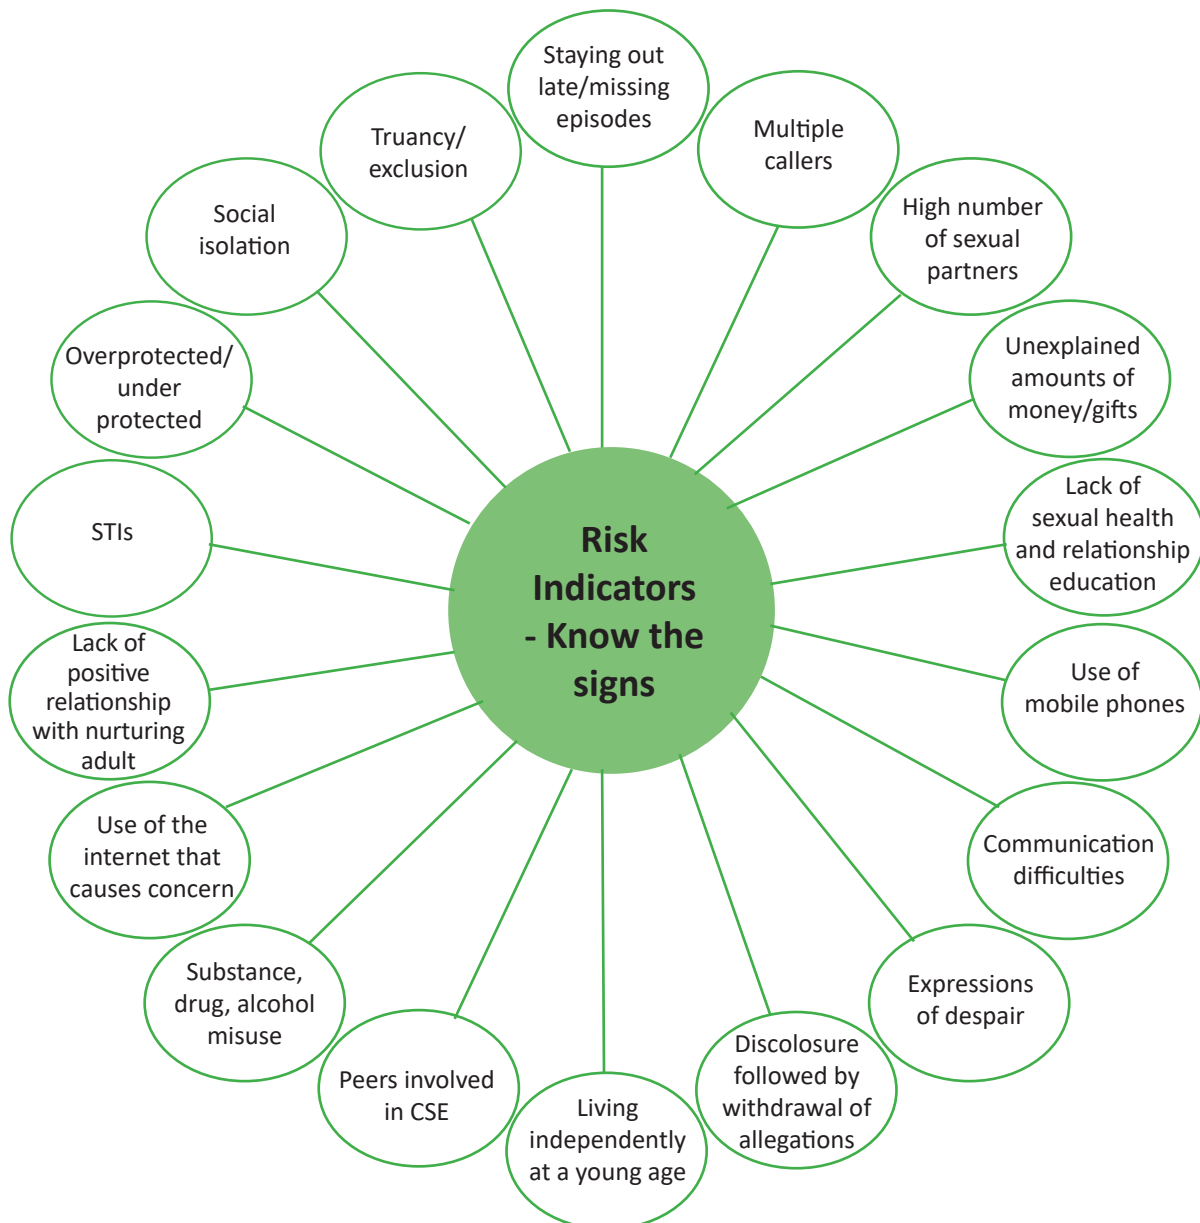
Risk Indicators - Know the signs

Staying out late/missing episodes

Multiple callers

High number of sexual partners

Unexplained amounts of money/gifts

Lack of sexual health and relationship education

Use of mobile phones

Communication difficulties

Expressions of despair

Discolosure followed by withdrawal of allegations

Living independently at a young age

Peers involved in CSE

Substance, drug, alcohol misuse

Use of the internet that causes concern

Lack of positive relationship with nurturing adult

STIs

Overprotected/ under protected

Social isolation

Truancy/ exclusion